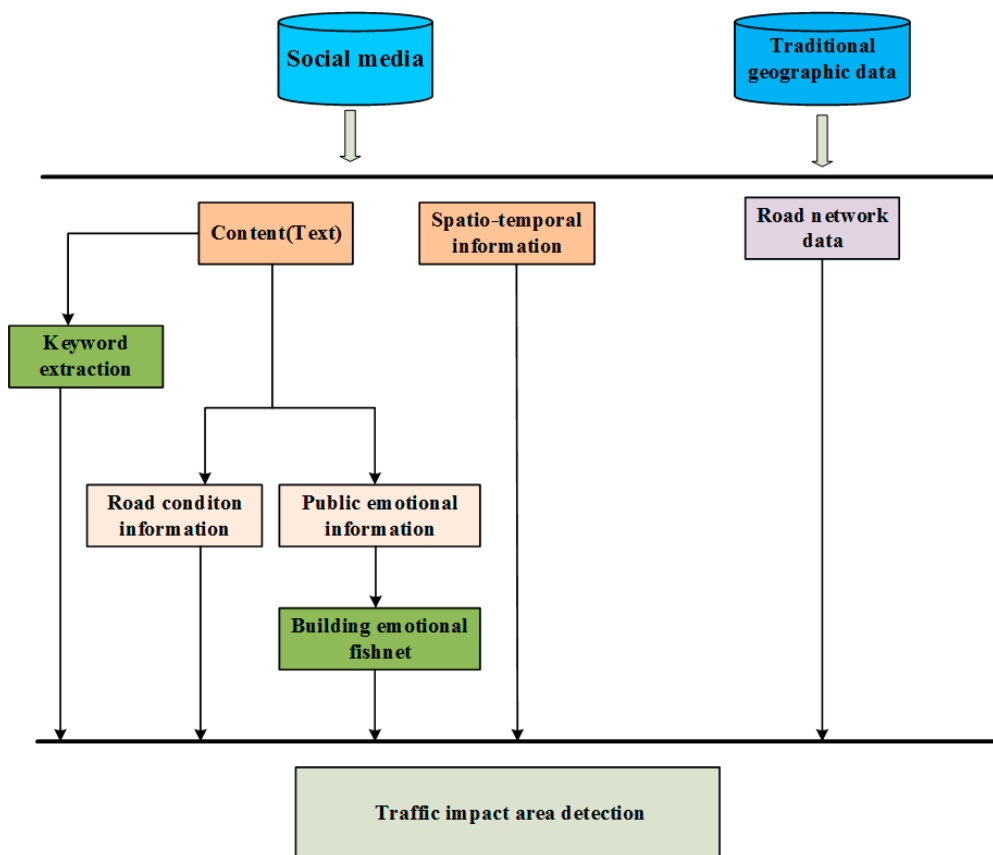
Social media

Traditional geographic data

Content(Text)

Spatio-temporal information

Road network data

Keyword extraction

Road conditon information

Public emotional information

Building emotional fishnet

Traffic impact area detection